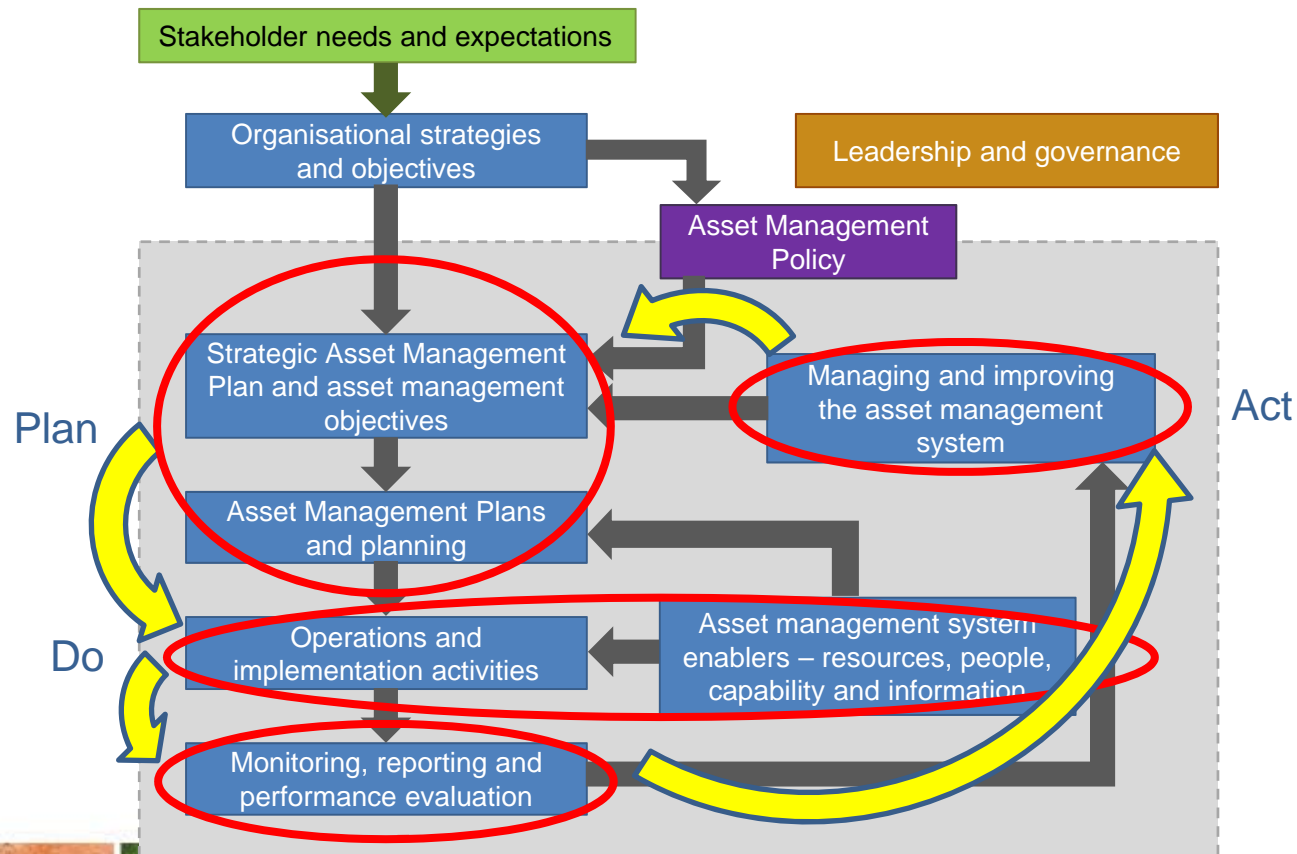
Stakeholder needs and expectations

Organisational strategies and objectives

Leadership and governance

Asset Management Policy

Strategic Asset Management Plan and asset management objectives

Managing and improving the asset management system

Plan

Act

Asset Management Plans and planning

Do

Operations and implementation activities

Asset management system enablers – resources, people, capability and information

Monitoring, reporting and performance evaluation